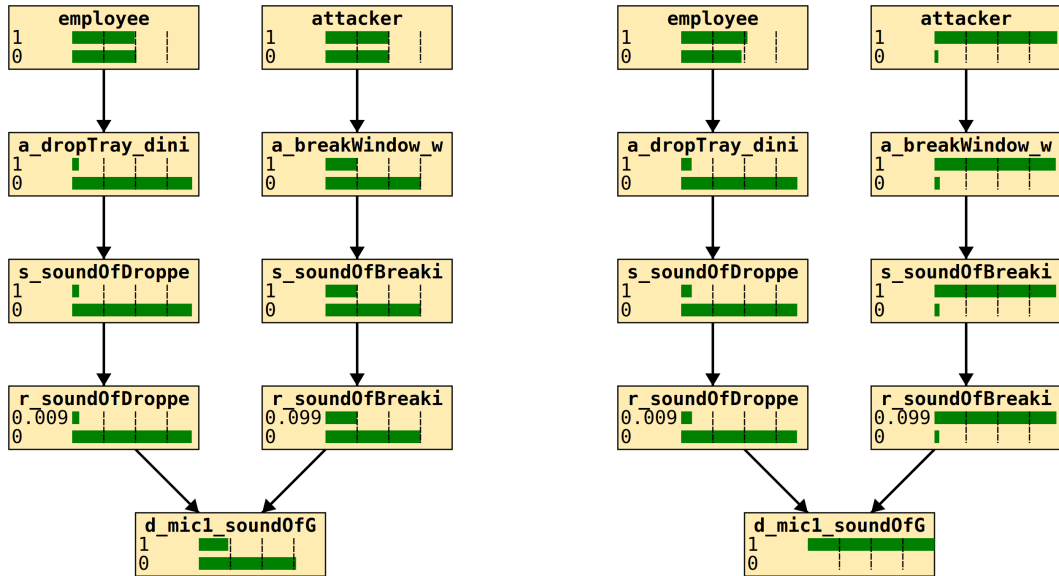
employee
1
0

attacker
1
0

a_dropTray_dini
1
0

a_breakWindow_w
1
0

s_soundOfDroppe
1
0

s_soundOfBreaki
1
0

r_soundOfDroppe
0.009
0

r_soundOfBreaki
0.099
0

d_mic1_soundOfG
1
0

employee
1
0

attacker
1
0

a_dropTray_dini
1
0

a_breakWindow_w
1
0

s_soundOfDroppe
1
0

s_soundOfBreaki
1
0

r_soundOfDroppe
0.009
0

r_soundOfBreaki
0.099
0

d_mic1_soundOfG
1
0